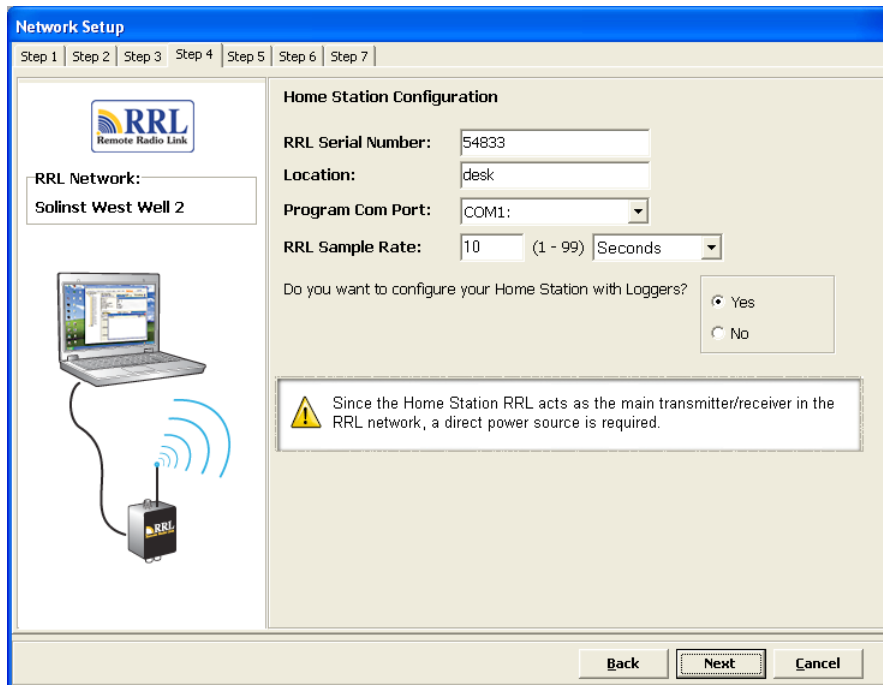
Network Setup

Step 1 | Step 2 | Step 3 | Step 4 | Step 5 | Step 6 | Step 7

RRL
Remote Radio Link

RRL Network:
Solinst West Well 2

Home Station Configuration

RRL Serial Number: 54833
Location: desk
Program Com Port: COM1:
RRL Sample Rate: 10 (1 - 99) Seconds

Do you want to configure your Home Station with Loggers?
Yes
No

Since the Home Station RRL acts as the main transmitter/receiver in the RRL network, a direct power source is required.

RRL

Back Next Cancel